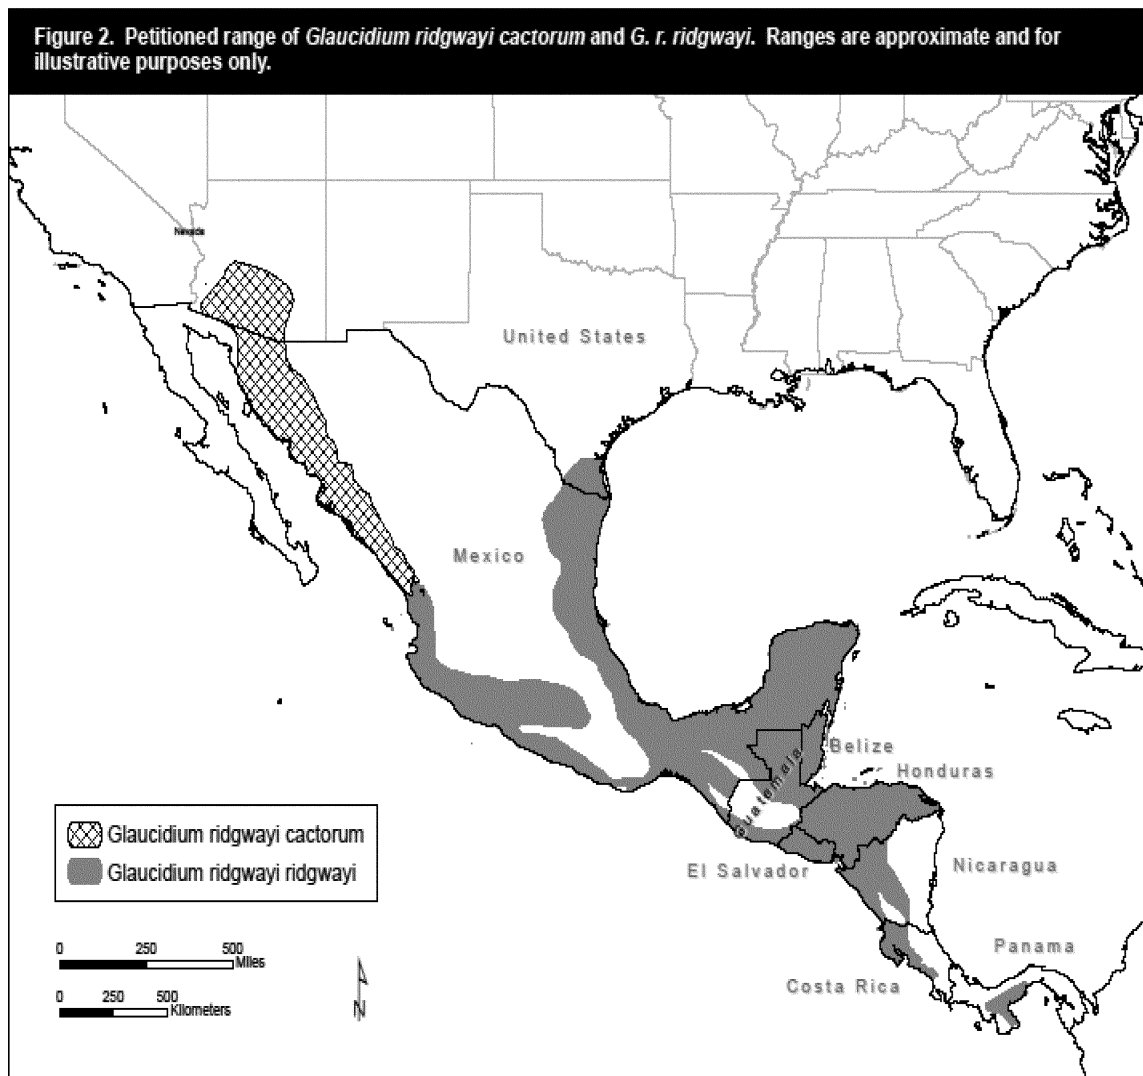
Figure 2. Petitioned range of Glaucidium ridgwayi cactorum and G. r. ridgwayi. Ranges are approximate and for illustrative purposes only.

Nevada

United States

Mexico

Belize

Guatemala

Honduras

El Salvador

Nicaragua

Panama

Costa Rica

Glaucidium ridgwayi cactorum
Glaucidium ridgwayi ridgwayi

0 250 500 Miles

0 250 500 Kilometers

N